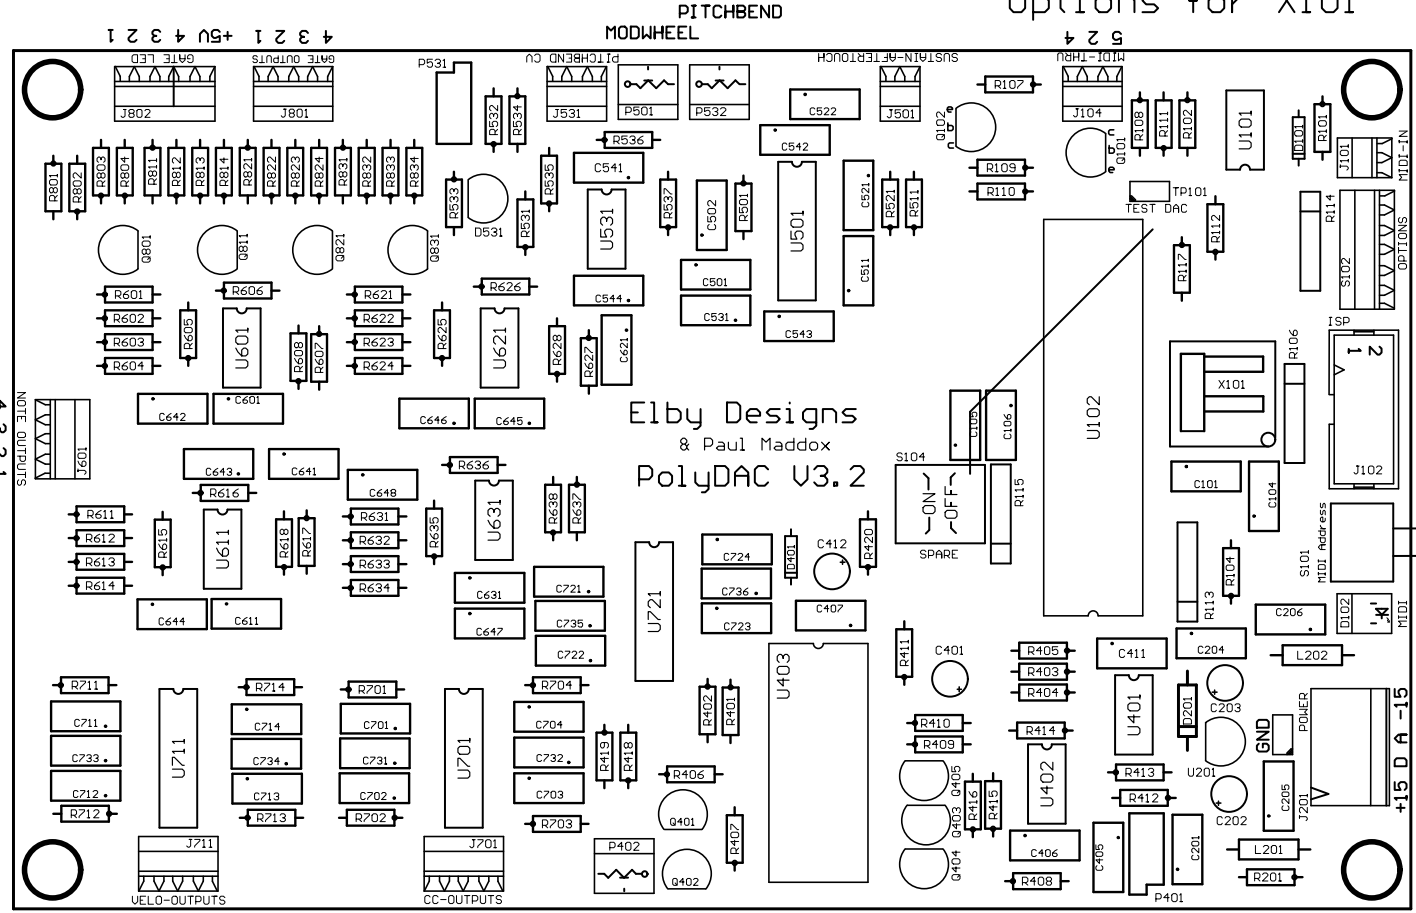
PITCHBEND
Options for X101
MODWHEEL
1 2 3 4 +5V 1 2 3 4
GATE LED
GATE OUTPUTS
PITCHBEND CV
SUSTAIN-AFTERTOUCH
MIDI-THRU
5 2 4
J802 J801 P531 J531 P501 P532 J501 R107 J104
R532 R534 C522 Q102 R108 R111 R102 U101 D101 R101 J101 MIDI-IN
R536 C542
R801 R802 R803 R804 R811 R812 R813 R814 R821 R822 R823 R824 R831 R832 R833 R834
R533 D531 R535 C541 R531 U531 R537 C502 R501 U501 C521 R521 R511 R109 R110 Q101
TP101 TEST DAC
R112 R114 OPTIONS
Q801 Q811 Q821 Q831
C501 C511 R117 S102
R601 R606 R621 R626 C544
R602 R605 R622 R625 C531 C543
R603 U601 R623 U621 R628 R627 C621 ISP
R604 R608 R607 R624 R106 1 2
X101
C642 C601 C646 C645
Elby Designs
& Paul Maddox
PolyDAC V3.2
C105 C106 U102
NOTE OUTPUTS 4 3 2 1
J601
C643 C641 R636 S104 ON OFF R115 SPARE
R616 C648
R611 R631 C101 C104 J102
R612 R615 U611 R618 R617 R632 R635 U631 R638 R637
R613 R633 C724 D401 C412 R420
R614 R634 C631 C721 C736 R104 S101 MIDI Address
C644 C611 C647 C735 C723 C407 R113
U721 D102 MIDI
C722 C206
R411 C401 R405 C411 C204 L202
R711 R714 R701 R704 U403 R403
R404 D201 C203
C711 C714 C701 C704 R402 R401 R410 U401 GND POWER
R409 R414
C733 U711 C734 C731 U701 C732 R419 R418 Q405 U201
R406 U402 R413
C712 C713 C702 C703 Q403 R416 R415 R412 C202 C205 J201
R712 R713 R702 R703 Q401 R407
P402 C405 C201 +15 D A -15
J711 J701 Q402 Q404 C406 L201
R408 R201
VELO-OUTPUTS CC-OUTPUTS P401